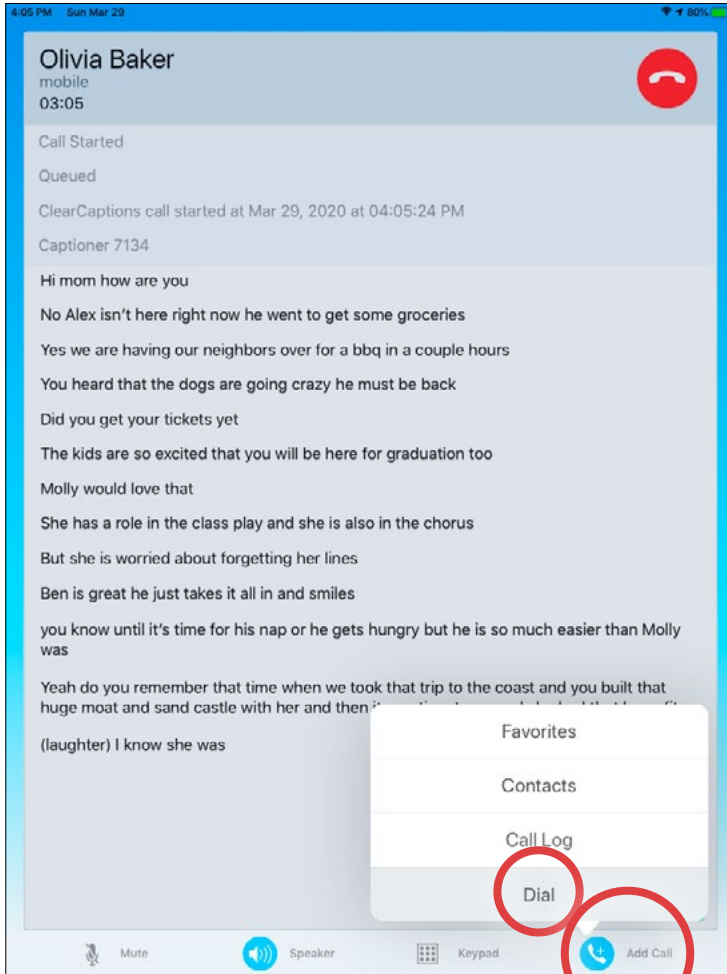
4:05 PM Sun Mar 29

80%

Olivia Baker
mobile
03:05

Call Started

Queued

ClearCaptions call started at Mar 29, 2020 at 04:05:24 PM

Captioner 7134

Hi mom how are you

No Alex isn't here right now he went to get some groceries

Yes we are having our neighbors over for a bbq in a couple hours

You heard that the dogs are going crazy he must be back

Did you get your tickets yet

The kids are so excited that you will be here for graduation too

Molly would love that

She has a role in the class play and she is also in the chorus

But she is worried about forgetting her lines

Ben is great he just takes it all in and smiles

you know until it's time for his nap or he gets hungry but he is so much easier than Molly was

Yeah do you remember that time when we took that trip to the coast and you built that huge moat and sand castle with her and then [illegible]

(laughter) I know she was

Favorites

Contacts

Call Log

Dial

Mute

Speaker

Keypad

Add Call